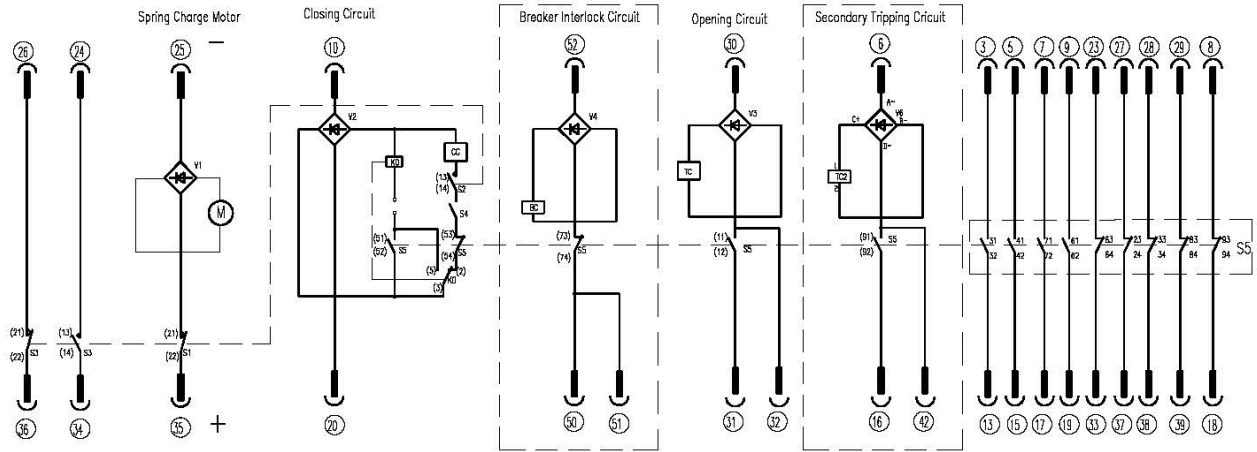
Spring Charge Motor
Closing Circuit
Breaker Interlock Circuit
Opening Circuit
Secondary Tripping Circuit

26 24 25 10 52 30 6 3 5 7 9 23 27 28 29 8

−

V1
M
V2
K0
CC
(13)
(14) S2
S4
(51)
(52) S5
(53)
(54) S5
(5)
(2)
(3) K0
V4
BC
(73)
(74) S5
V3
TC
(11)
(12) S5
C+
A+
V6
B−
D−
1
TC2
2
(91)
(92) S5

31 32
41 42
71 72
61 62
63 64
23 24
33 34
83 84
93 94
S5

(21)
(22) S1
(13)
(14) S3
(21)
(22) S1

36 34 35 + 20 50 51 31 32 16 42 13 15 17 19 33 37 38 39 18